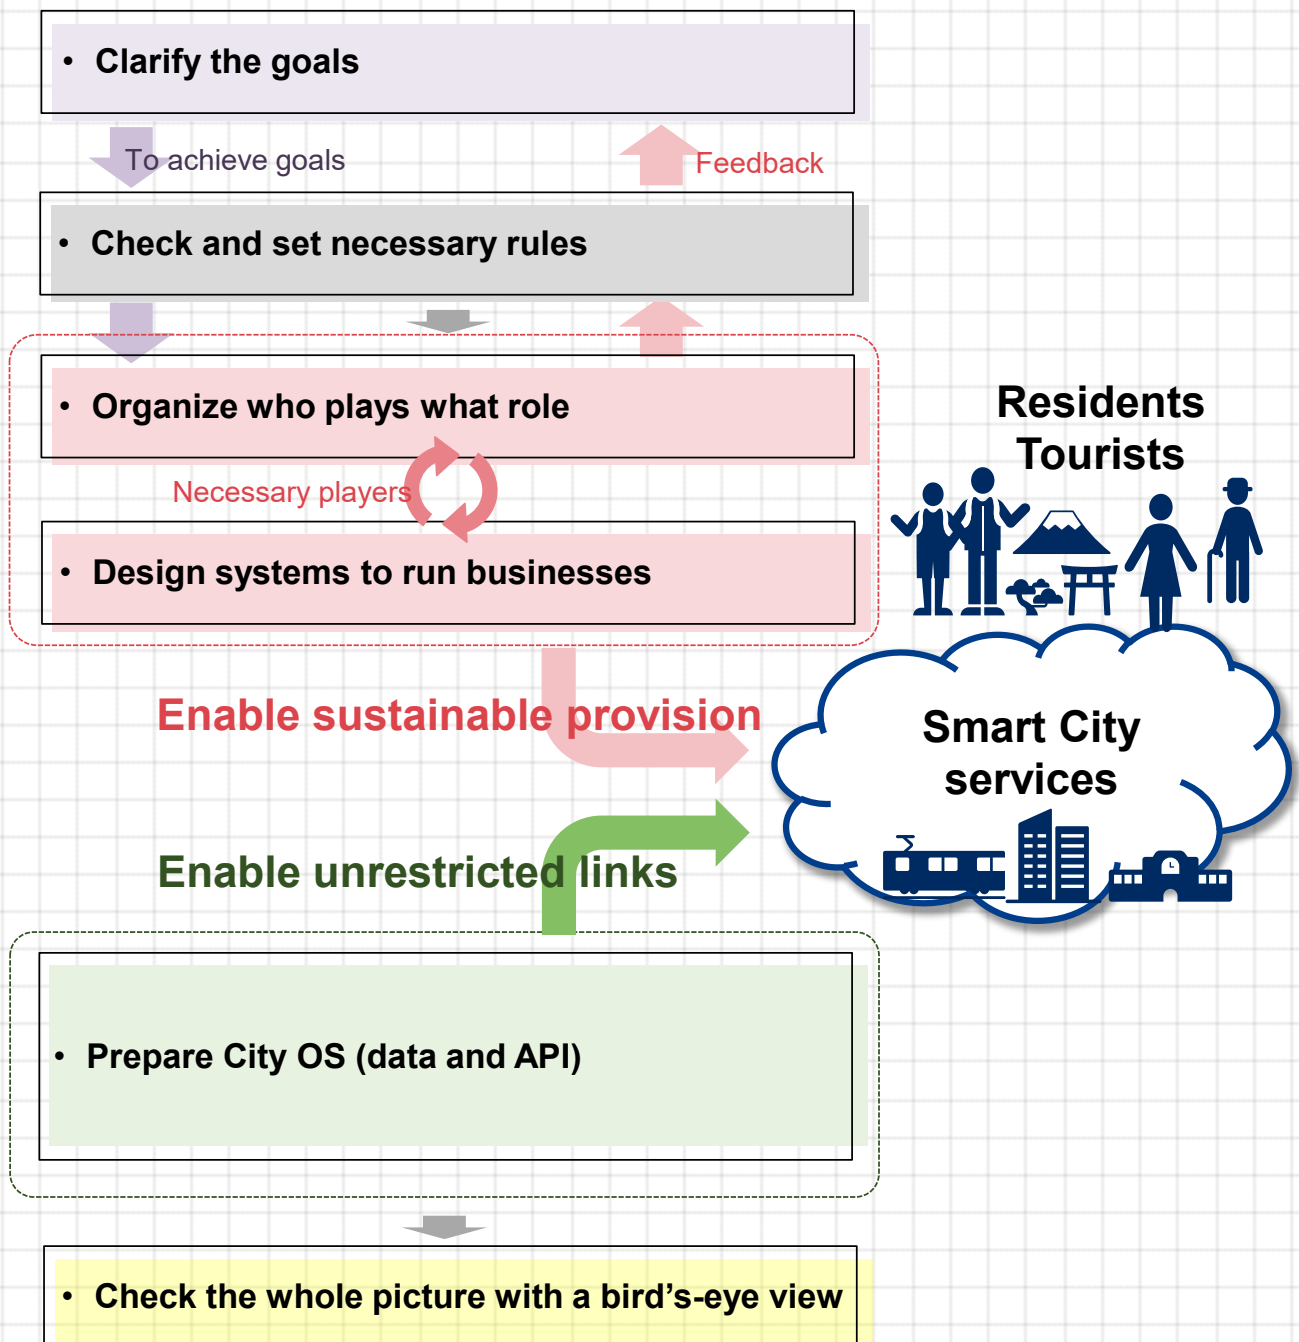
• Clarify the goals

To achieve goals

Feedback

• Check and set necessary rules

• Organize who plays what role

Necessary players

• Design systems to run businesses

Residents
Tourists

Enable sustainable provision

Smart City services

Enable unrestricted links

• Prepare City OS (data and API)

• Check the whole picture with a bird's-eye view